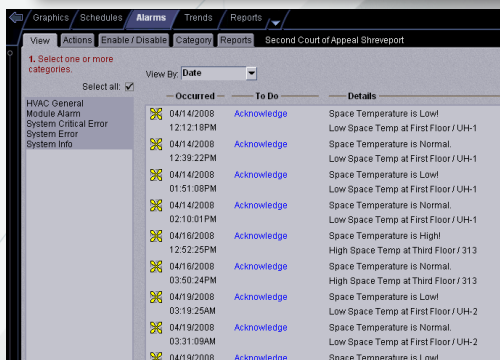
Graphics | Schedules | Alarms | Trends | Reports

View | Actions | Enable / Disable | Category | Reports | Second Court of Appeal Shreveport

1. Select one or more categories.

Select all: ☑

HVAC General
Module Alarm
System Critical Error
System Error
System Info

View By: Date

| Occurred | To Do | Details |
|---|---|---|
| 04/14/2008 12:12:18PM | Acknowledge | Space Temperature is Low! Low Space Temp at First Floor / UH-1 |
| 04/14/2008 12:39:22PM | Acknowledge | Space Temperature is Normal. Low Space Temp at First Floor / UH-1 |
| 04/14/2008 01:51:08PM | Acknowledge | Space Temperature is Low! Low Space Temp at First Floor / UH-1 |
| 04/14/2008 02:10:01PM | Acknowledge | Space Temperature is Normal. Low Space Temp at First Floor / UH-1 |
| 04/16/2008 12:52:25PM | Acknowledge | Space Temperature is High! High Space Temp at Third Floor / 313 |
| 04/16/2008 03:50:24PM | Acknowledge | Space Temperature is Normal. High Space Temp at Third Floor / 313 |
| 04/19/2008 03:19:25AM | Acknowledge | Space Temperature is Low! Low Space Temp at First Floor / UH-2 |
| 04/19/2008 03:31:09AM | Acknowledge | Space Temperature is Normal. Low Space Temp at First Floor / UH-2 |
| 04/19/2008 | Acknowledge | Space Temperature is Low! |